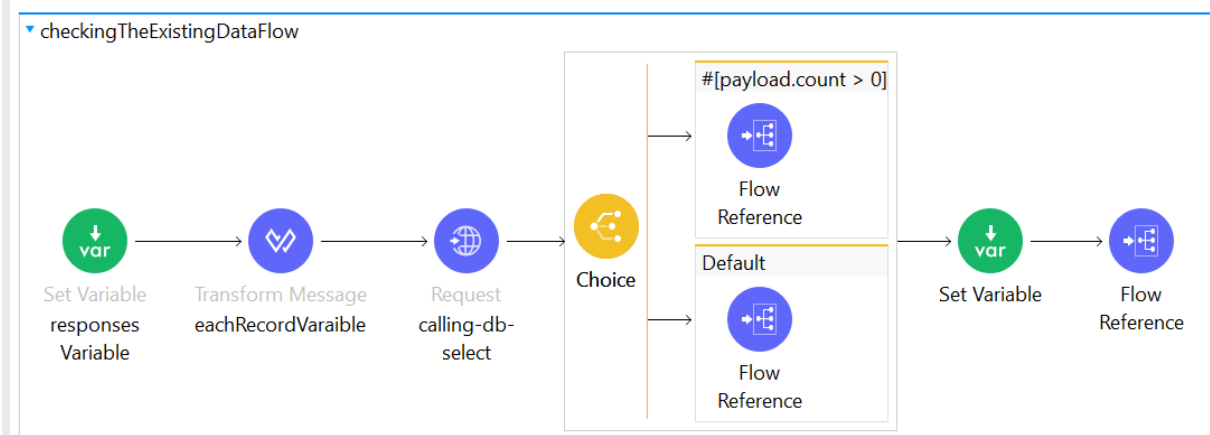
checkingTheExistingDataFlow

var
Set Variable
responses Variable

Transform Message
eachRecordVaraible

Request
calling-db-select

Choice

#[payload.count > 0]

Flow Reference

Default

Flow Reference

var
Set Variable

Flow Reference